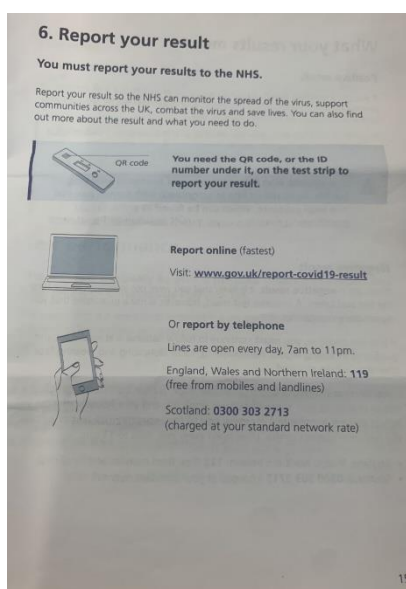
6. Report your result

You must report your results to the NHS.

Report your result so the NHS can monitor the spread of the virus, support communities across the UK, combat the virus and save lives. You can also find out more about the result and what you need to do.

QR code

You need the QR code, or the ID number under it, on the test strip to report your result.

Report online (fastest)

Visit: www.gov.uk/report-covid19-result

Or report by telephone

Lines are open every day, 7am to 11pm.

England, Wales and Northern Ireland: 119 (free from mobiles and landlines)

Scotland: 0300 303 2713 (charged at your standard network rate)

1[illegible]